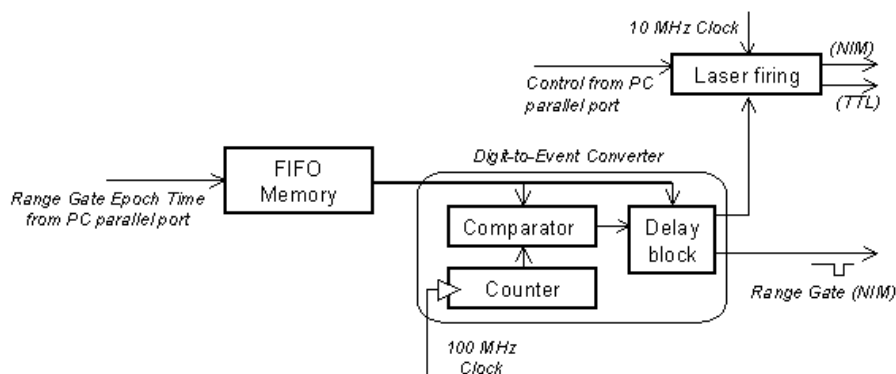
10 MHz Clock

(NIM)

Control from PC parallel port

Laser firing

(TTL)

Digit-to-Event Converter

Range Gate Epoch Time from PC parallel port

FIFO Memory

Comparator

Delay block

Counter

Range Gate (NIM)

100 MHz Clock